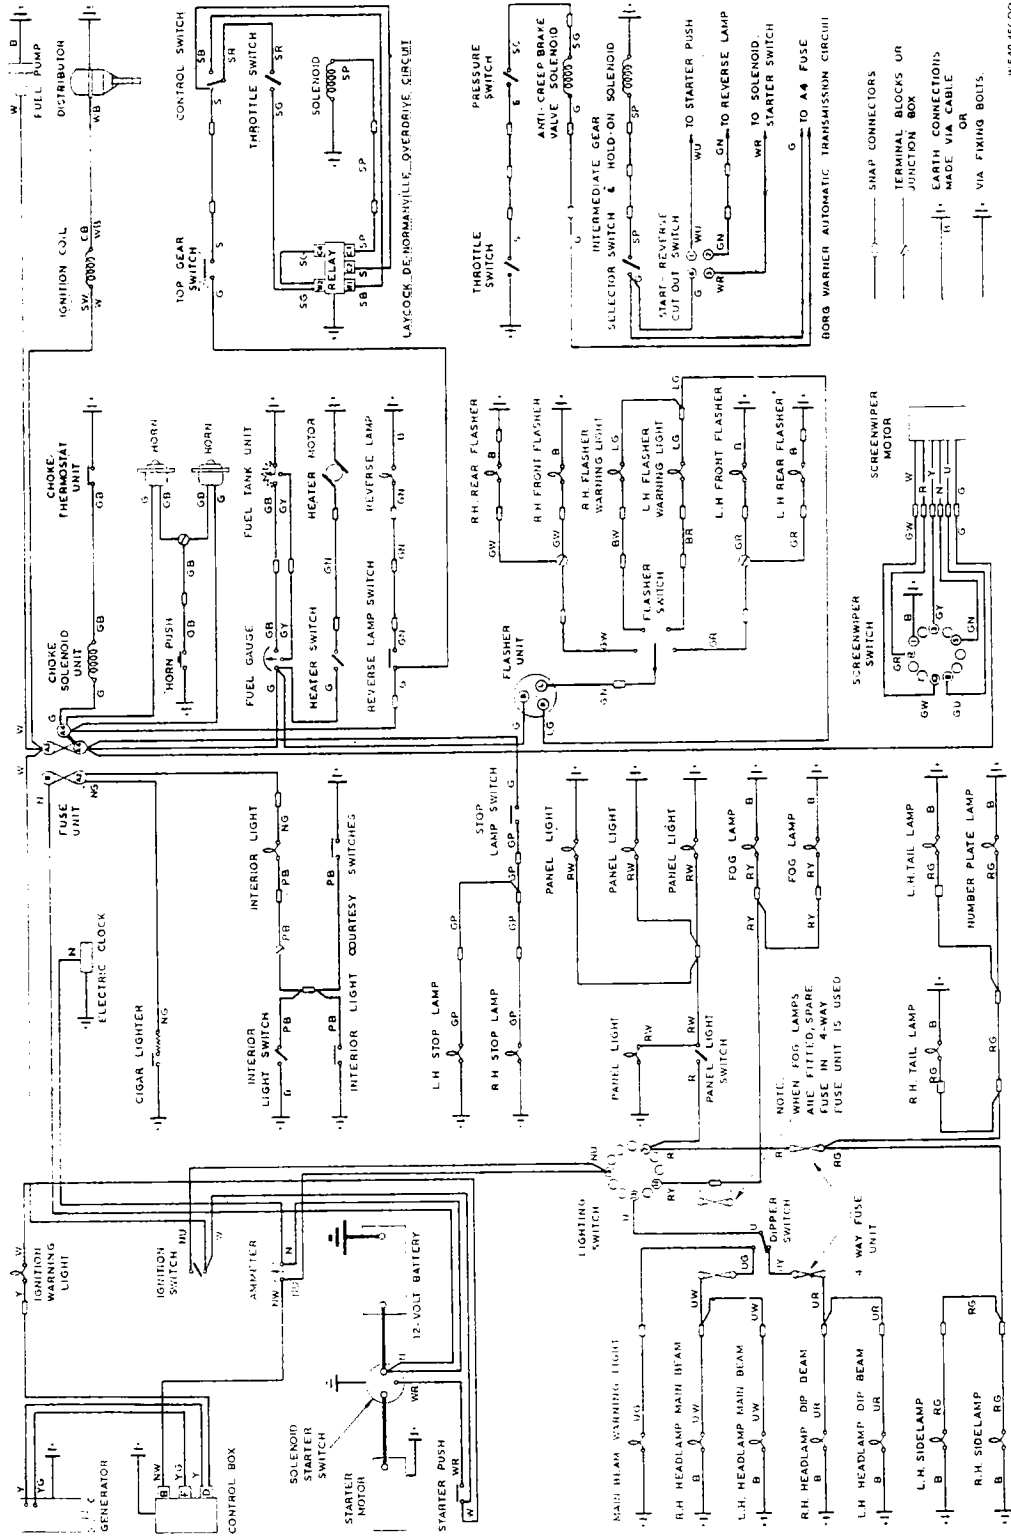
FUEL PUMP
DISTRIBUTOR
IGNITION COIL
CONTROL SWITCH
THROTTLE SWITCH
SOLENOID
TOP GEAR SWITCH
RELAY
LAYCOCK DE NORMANVILLE OVERDRIVE CIRCUIT
PRESSURE SWITCH
ANTI-CREEP BRAKE VALVE SOLENOID
THROTTLE SWITCH
INTERMEDIATE GEAR SELECTOR SWITCH & HOLD-ON SOLENOID
START - REVERSE CUT OUT SWITCH
TO STARTER PUSH
TO REVERSE LAMP
TO SOLENOID, STARTER SWITCH
TO A4 FUSE
BORG WARNER AUTOMATIC TRANSMISSION CIRCUIT
SNAP CONNECTORS
TERMINAL BLOCKS OR JUNCTION BOX
EARTH CONNECTIONS MADE VIA CABLE OR
VIA FIXING BOLTS.
CHOKE THERMOSTAT UNIT
CHOKE SOLENOID UNIT
HORN
HORN
HORN PUSH
FUEL TANK UNIT
FUEL GAUGE
HEATER MOTOR
HEATER SWITCH
REVERSE LAMP
REVERSE LAMP SWITCH
R.H. REAR FLASHER
R.H. FRONT FLASHER
R.H. FLASHER WARNING LIGHT
L.H. FLASHER WARNING LIGHT
FLASHER SWITCH
L.H. FRONT FLASHER
L.H. REAR FLASHER
FLASHER UNIT
SCREENWIPER MOTOR
SCREENWIPER SWITCH
FUSE UNIT
ELECTRIC CLOCK
CIGAR LIGHTER
INTERIOR LIGHT
INTERIOR LIGHT SWITCH
INTERIOR LIGHT COURTESY SWITCHES
STOP LAMP SWITCH
L.H. STOP LAMP
R.H. STOP LAMP
PANEL LIGHT
PANEL LIGHT
PANEL LIGHT
PANEL LIGHT
PANEL LIGHT SWITCH
FOG LAMP
FOG LAMP
NOTE. WHEN FOG LAMPS ARE FITTED, SPARE FUSE IN 4-WAY FUSE UNIT IS USED
L.H. TAIL LAMP
NUMBER PLATE LAMP
R.H. TAIL LAMP
GENERATOR
CONTROL BOX
IGNITION WARNING LIGHT
IGNITION SWITCH
AMMETER
12-VOLT BATTERY
SOLENOID STARTER SWITCH
STARTER MOTOR
STARTER PUSH
LIGHTING SWITCH
DIPPER SWITCH
4 WAY FUSE UNIT
MAIN BEAM WARNING LIGHT
R.H. HEADLAMP MAIN BEAM
L.H. HEADLAMP MAIN BEAM
R.H. HEADLAMP DIP BEAM
L.H. HEADLAMP DIP BEAM
L.H. SIDELAMP
R.H. SIDELAMP